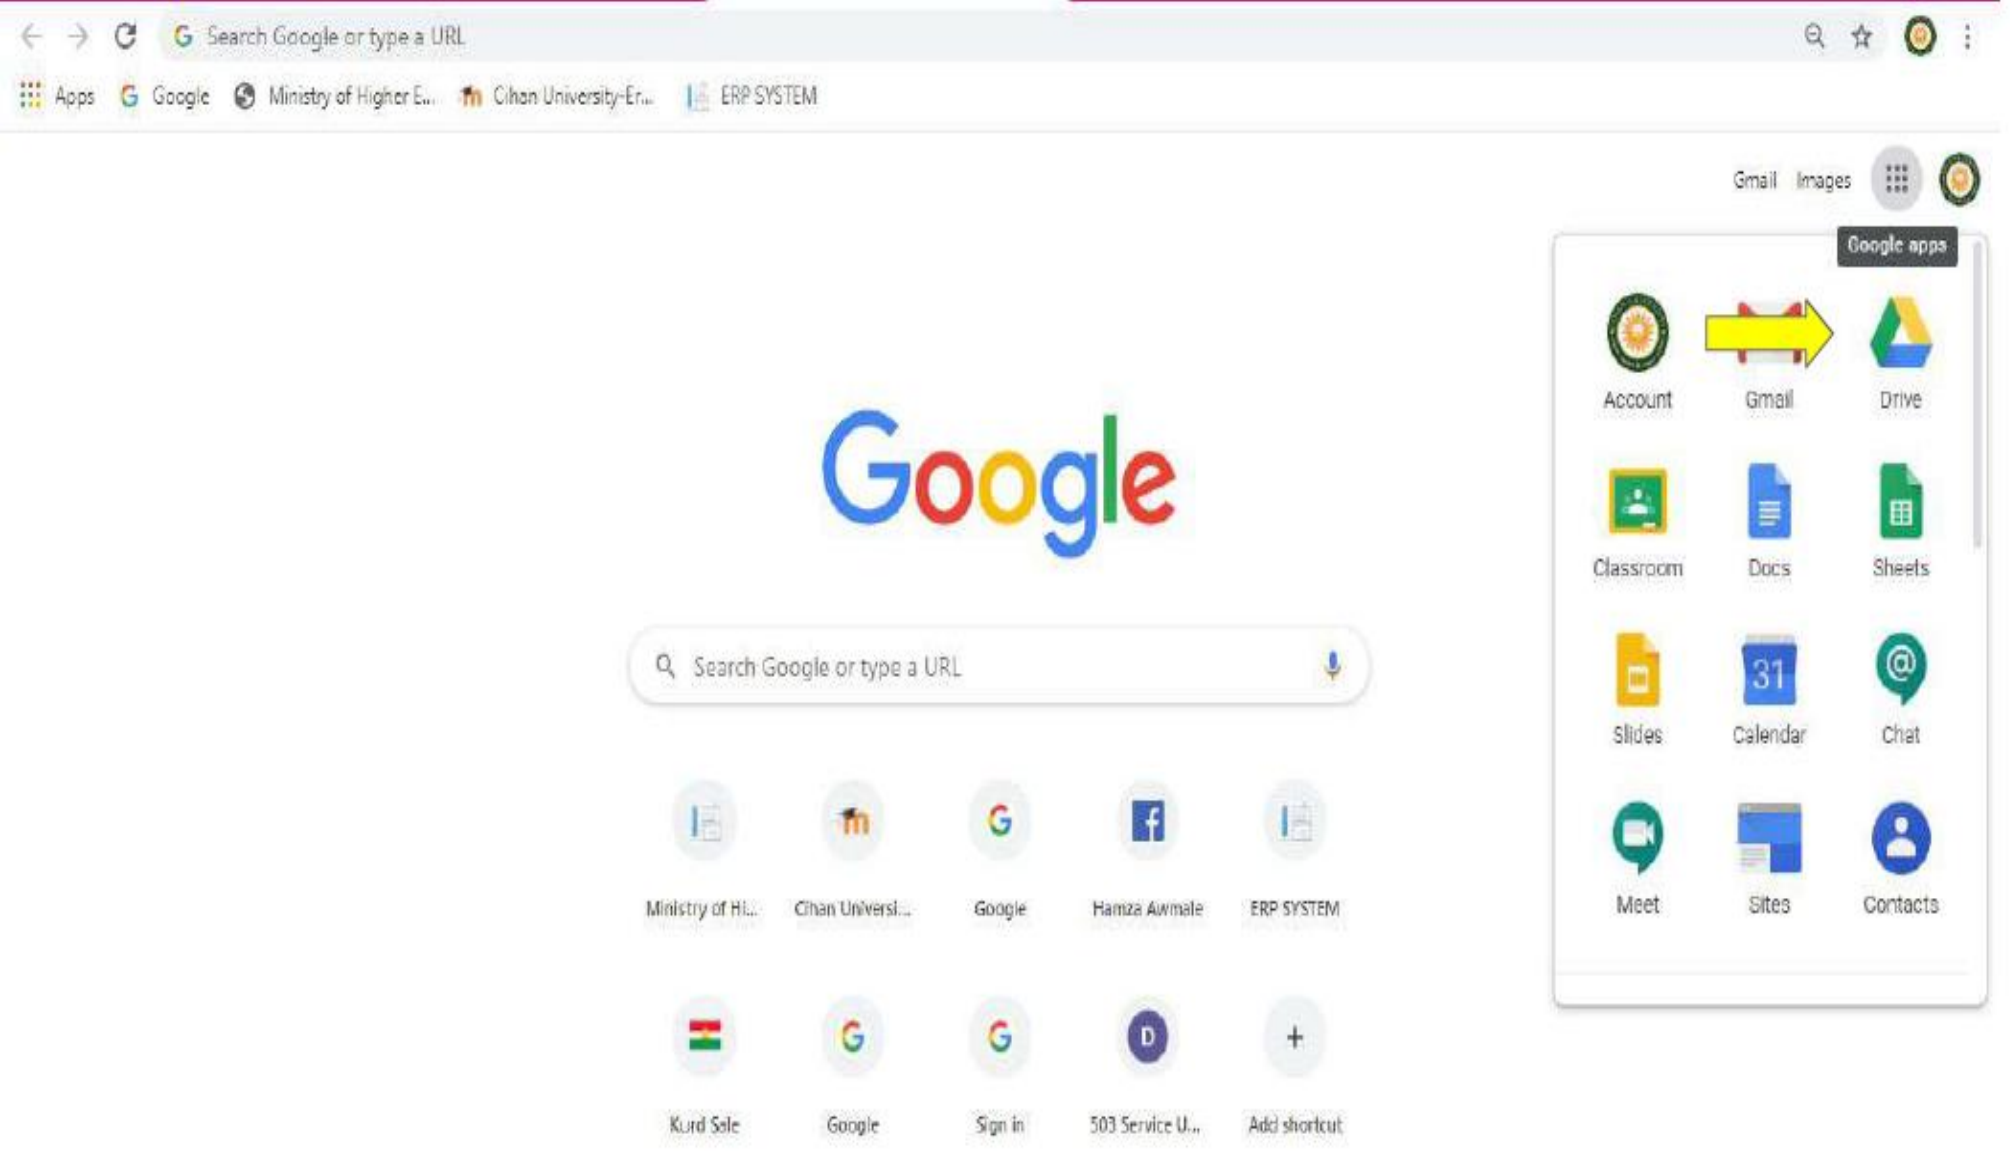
Search Google or type a URL

Apps Google Ministry of Higher E... Cihan University-Er... ERP SYSTEM

Gmail Images

Google apps

Account Gmail Drive

Classroom Docs Sheets

Slides 31 Calendar Chat

Meet Sites Contacts

Google

Search Google or type a URL

Ministry of Hi... Cihan Universi... Google Hamza Awmale ERP SYSTEM

Kurd Sale Google Sign in D 503 Service U... + Add shortcut